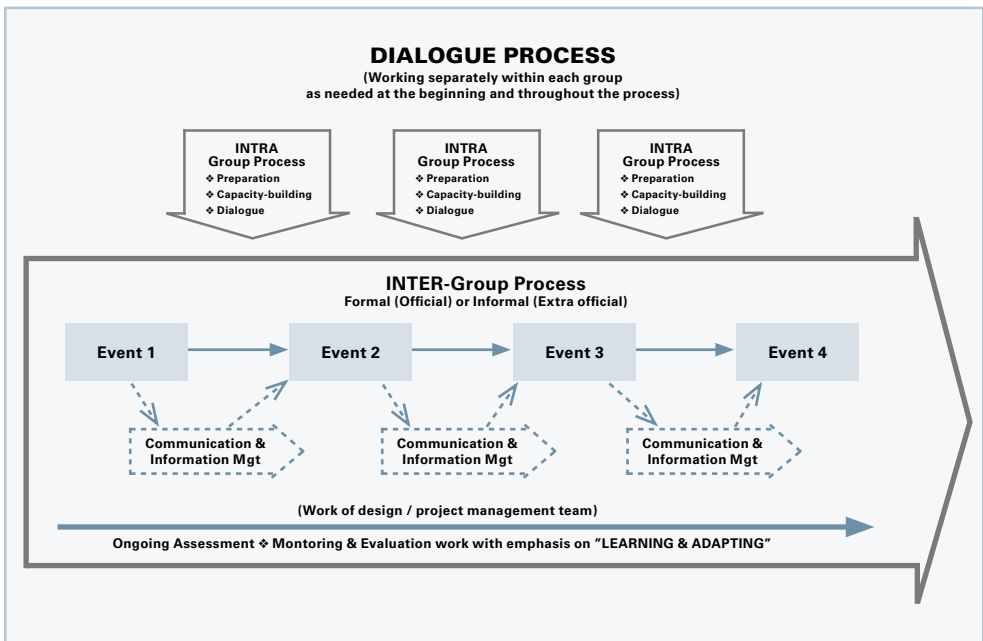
DIALOGUE PROCESS
(Working separately within each group as needed at the beginning and throughout the process)

INTRA
Group Process
❖ Preparation
❖ Capacity-building
❖ Dialogue

INTRA
Group Process
❖ Preparation
❖ Capacity-building
❖ Dialogue

INTRA
Group Process
❖ Preparation
❖ Capacity-building
❖ Dialogue

INTER-Group Process
Formal (Official) or Informal (Extra official)

Event 1

Event 2

Event 3

Event 4

Communication & Information Mgt

Communication & Information Mgt

Communication & Information Mgt

(Work of design / project management team)

Ongoing Assessment ❖ Montoring & Evaluation work with emphasis on "LEARNING & ADAPTING"